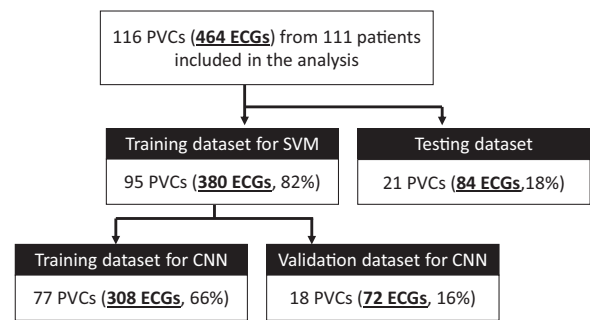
116 PVCs (**464 ECGs**) from 111 patients included in the analysis

Training dataset for SVM

95 PVCs (**380 ECGs**, 82%)

Testing dataset

21 PVCs (**84 ECGs**,18%)

Training dataset for CNN

77 PVCs (**308 ECGs**, 66%)

Validation dataset for CNN

18 PVCs (**72 ECGs**, 16%)